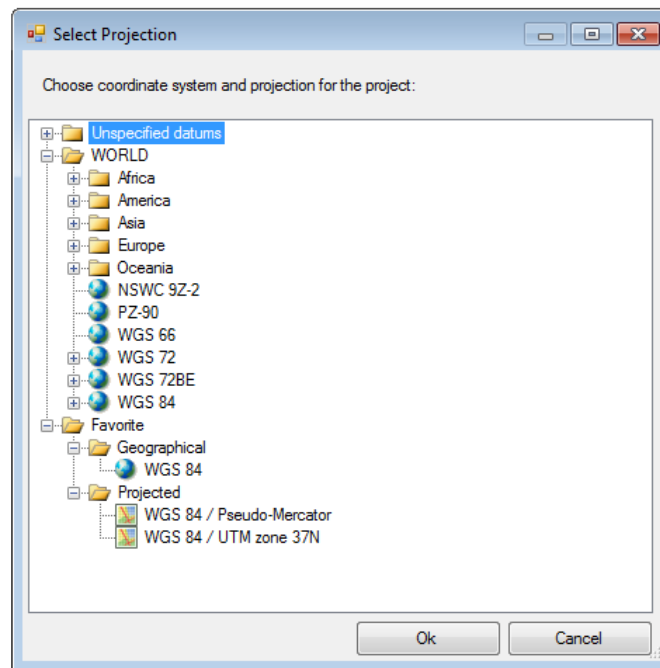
Select Projection

Choose coordinate system and projection for the project:

Unspecified datums
WORLD
Africa
America
Asia
Europe
Oceania
NSWC 9Z-2
PZ-90
WGS 66
WGS 72
WGS 72BE
WGS 84
Favorite
Geographical
WGS 84
Projected
WGS 84 / Pseudo-Mercator
WGS 84 / UTM zone 37N

Ok
Cancel